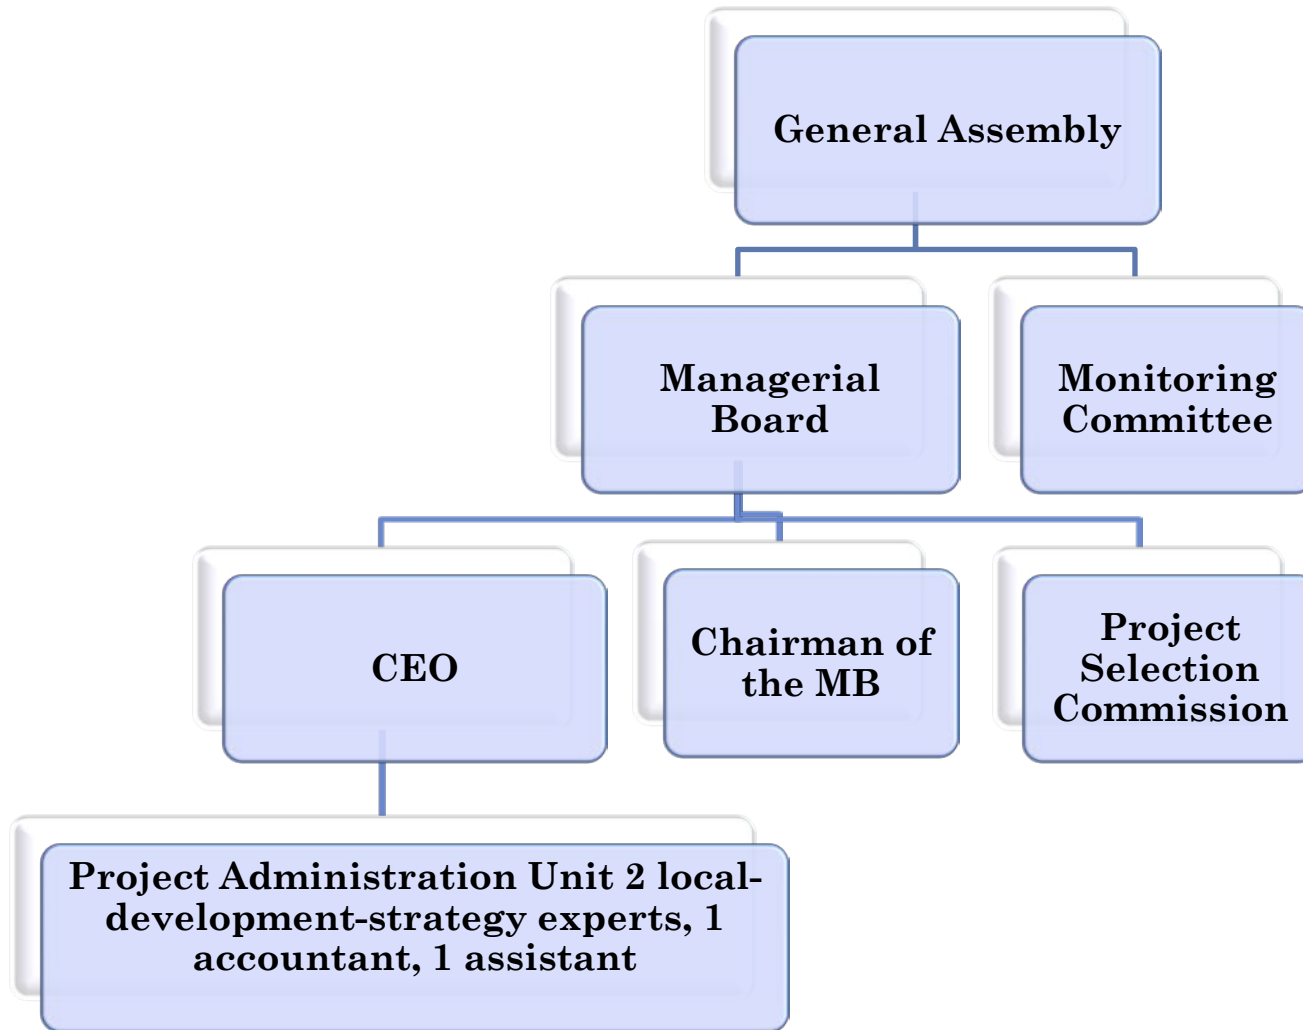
General Assembly

Managerial Board

Monitoring Committee

CEO

Chairman of the MB

Project Selection Commission

Project Administration Unit 2 local-development-strategy experts, 1 accountant, 1 assistant